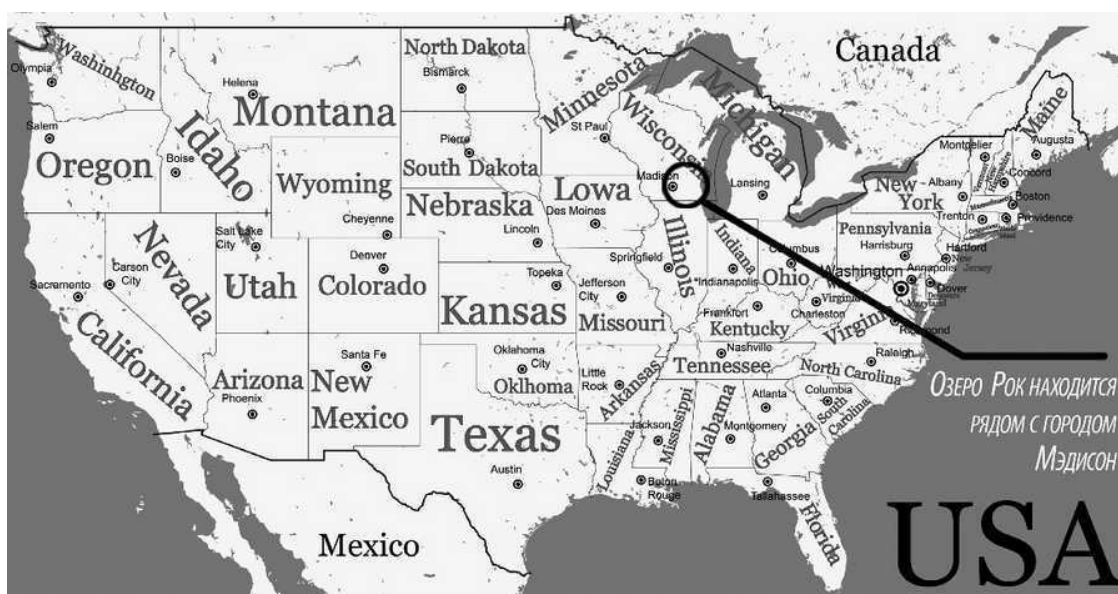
Canada
Washinhgton
Olympia
Helena
Montana
North Dakota
Bismarck
Minnesota
Michigan
Maine
Salem
Idaho
Pierre
St Paul
Wisconsin
Montpelier
Augusta
Oregon
Boise
South Dakota
Madison
Lansing
Concord
Wyoming
Lowa
New York
Albany
Boston
Nebraska
Des Moines
Trenton
Providence
Cheyenne
Pennsylvania
Hartford
Salt Lake City
Lincoln
Illinois
Indiana
Harrisburg
Nevada
Denver
Columbus
Carson City
Springfield
Washington
Annapolis
Sacramento
Utah
Colorado
Topeka
Jefferson City
Indianapolis
Ohio
Dover
Kansas
Missouri
Frankfort
Charleston
Virginia
California
Kentucky
Richmond
Santa Fe
Oklahoma City
Nashville
Raleigh
Arizona
New Mexico
Little Rock
Arkansas
Tennessee
North Carolina
Phoenix
Oklhoma
Atlanta
Columbia
South Carolina
Jackson
Mississippi
Alabama
Montgomery
Georgia
Texas
Louisiana
Austin
Baton Rouge
Tallahassee
Florida
Mexico
Озеро Рок находится рядом с городом Мэдисон
USA